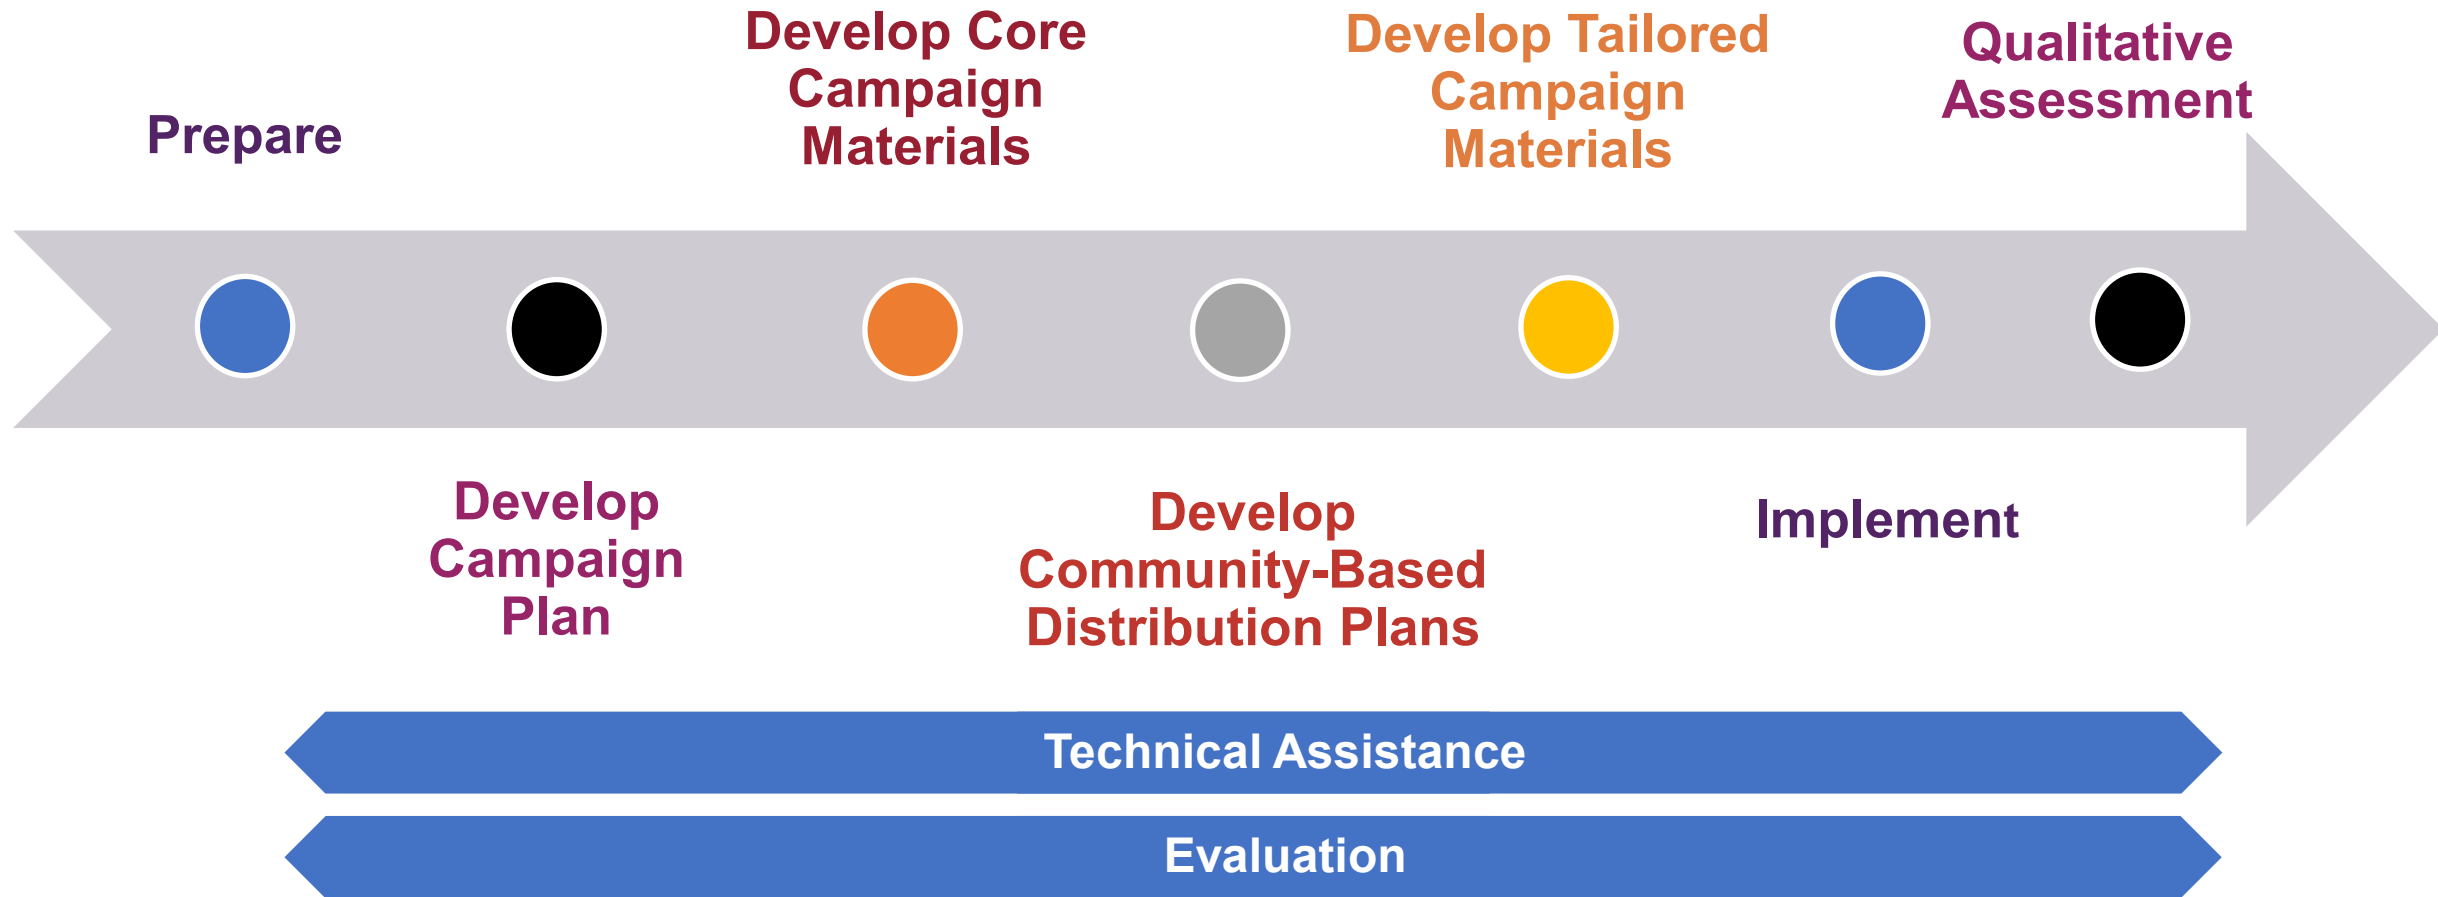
Prepare

Develop Campaign Plan

Develop Core Campaign Materials

Develop Community-Based Distribution Plans

Develop Tailored Campaign Materials

Implement

Qualitative Assessment

Technical Assistance

Evaluation